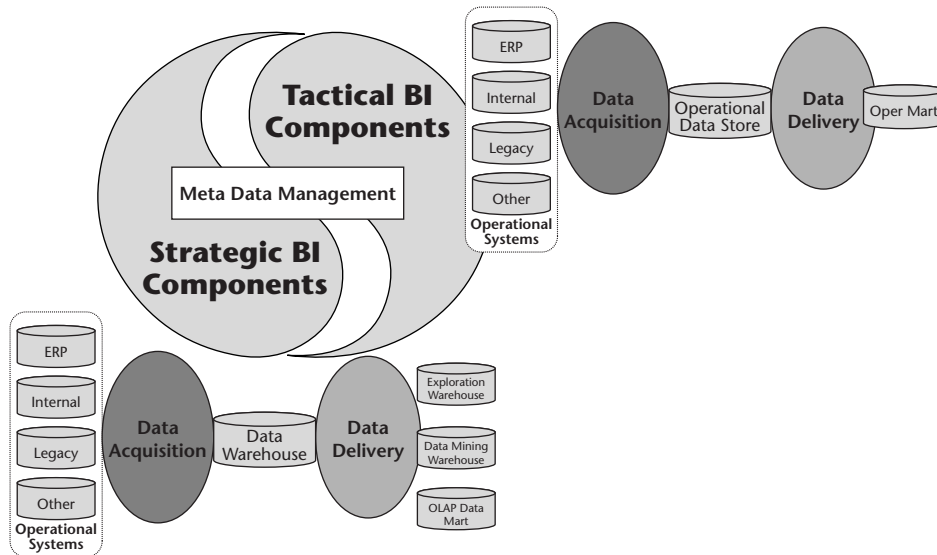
Tactical BI Components

Meta Data Management

Strategic BI Components

ERP

Internal

Legacy

Other

Operational Systems

Data Acquisition

Operational Data Store

Data Delivery

Oper Mart

ERP

Internal

Legacy

Other

Operational Systems

Data Acquisition

Data Warehouse

Data Delivery

Exploration Warehouse

Data Mining Warehouse

OLAP Data Mart